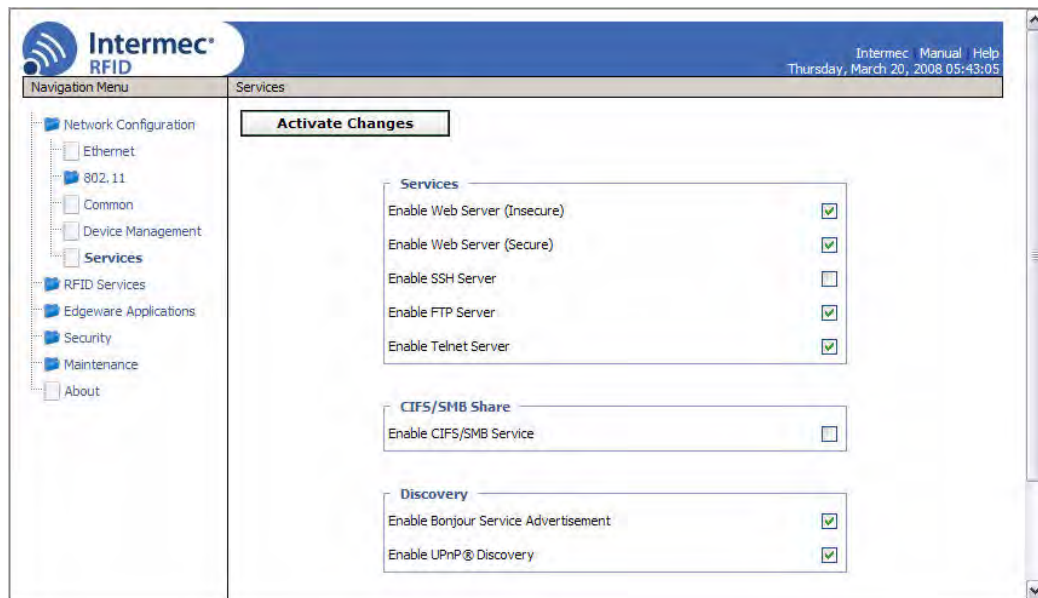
Intermec
RFID

Intermec | Manual | Help
Thursday, March 20, 2008 05:43:05

Navigation Menu

Services

Network Configuration
Ethernet
802.11
Common
Device Management
Services
RFID Services
Edgeware Applications
Security
Maintenance
About

Activate Changes

Services
Enable Web Server (Insecure)
Enable Web Server (Secure)
Enable SSH Server
Enable FTP Server
Enable Telnet Server

CIFS/SMB Share
Enable CIFS/SMB Service

Discovery
Enable Bonjour Service Advertisement
Enable UPnP® Discovery